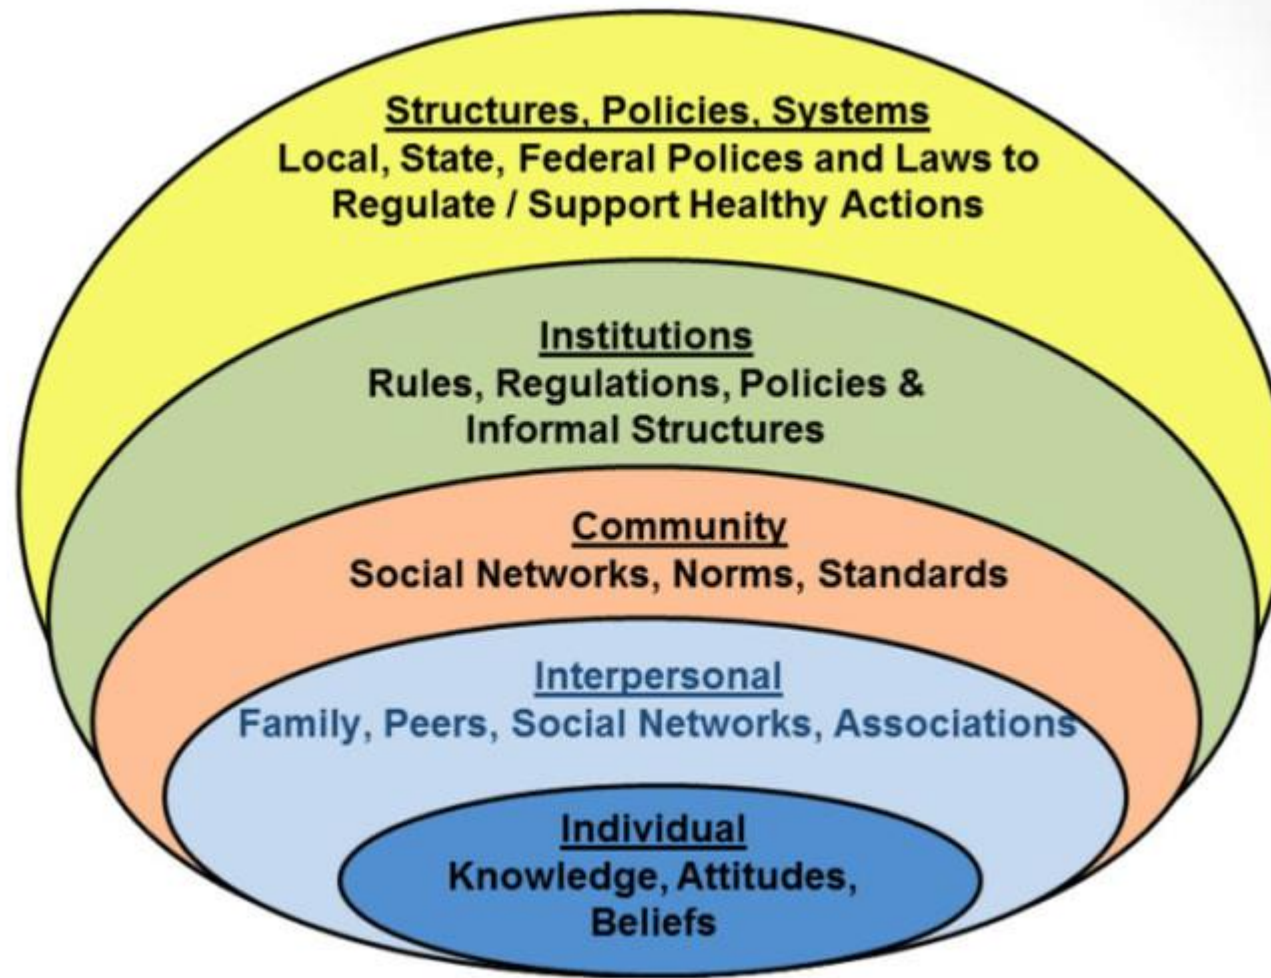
Structures, Policies, Systems
Local, State, Federal Polices and Laws to Regulate / Support Healthy Actions

Institutions
Rules, Regulations, Policies & Informal Structures

Community
Social Networks, Norms, Standards

Interpersonal
Family, Peers, Social Networks, Associations

Individual
Knowledge, Attitudes, Beliefs